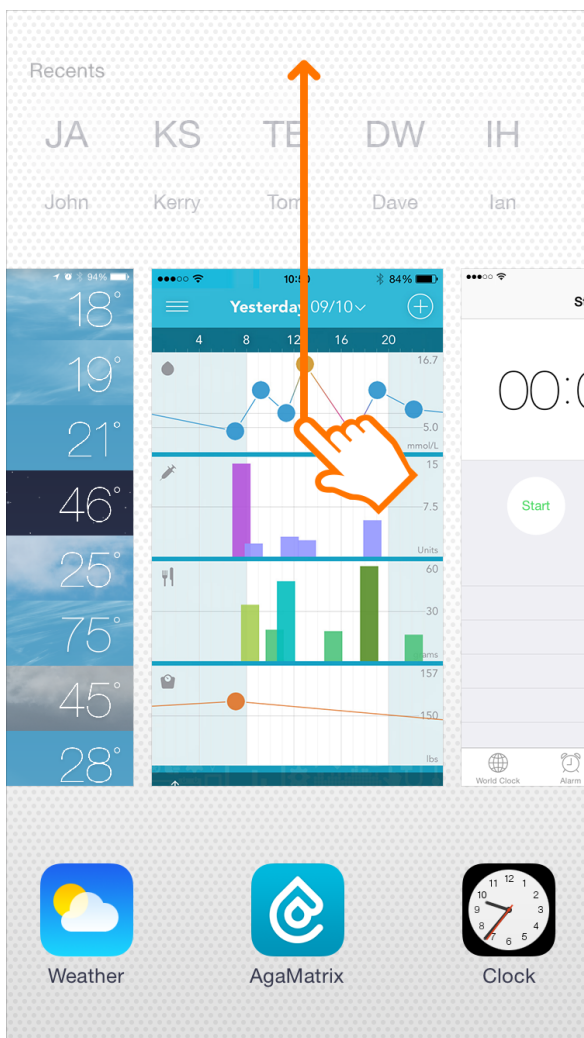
Recents

JA KS TE DW IH

John Kerry Tom Dave Ian

94%

18°
19°
21°
46°
25°
75°
45°
28°

10:50 84%

Yesterday 09/10

4 8 12 16 20

16.7

5.0
mmol/L

15

7.5

Units

60

30

ams

157

150

lbs

00:0

Start

World Clock Alarm

Weather AgaMatrix Clock